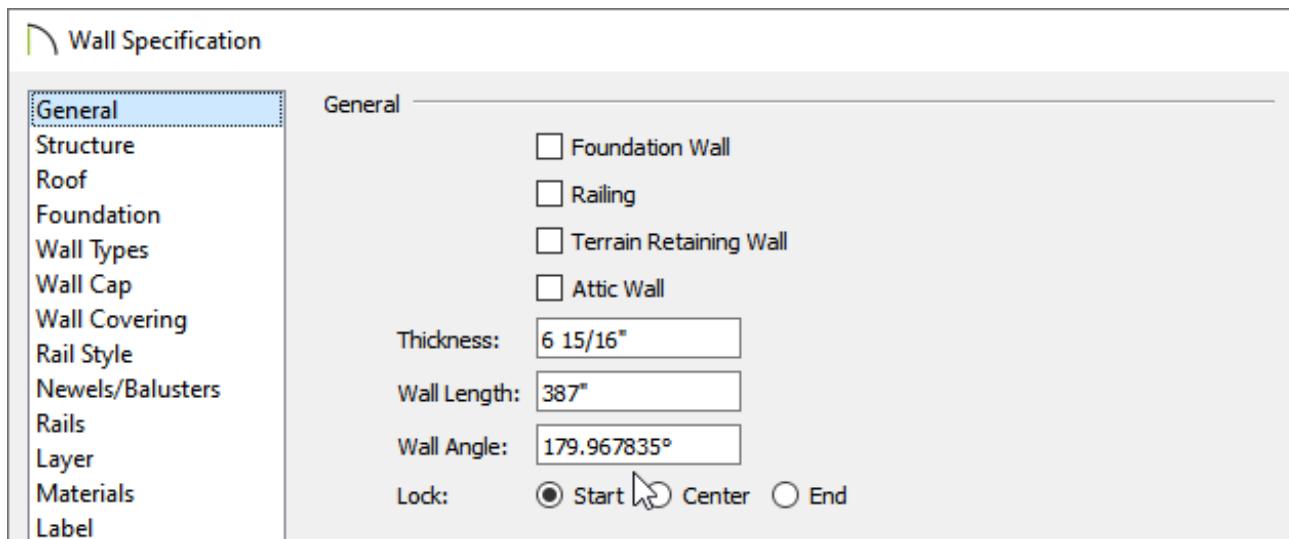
Wall Specification

General
Structure
Roof
Foundation
Wall Types
Wall Cap
Wall Covering
Rail Style
Newels/Balusters
Rails
Layer
Materials
Label

General

Foundation Wall

Railing

Terrain Retaining Wall

Attic Wall

Thickness: 6 15/16"

Wall Length: 387"

Wall Angle: 179.967835°

Lock: Start Center End